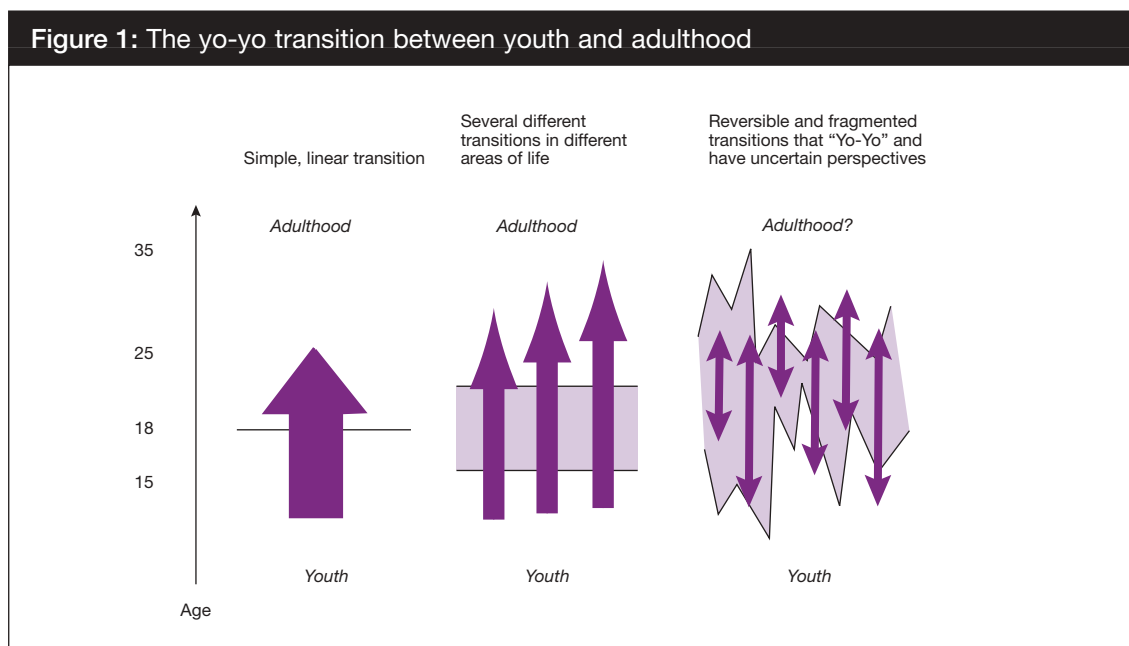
**Figure 1:** The yo-yo transition between youth and adulthood

Simple, linear transition

Several different transitions in different areas of life

Reversible and fragmented transitions that "Yo-Yo" and have uncertain perspectives

Adulthood

Adulthood

Adulthood?

35

25

18

15

Youth

Youth

Youth

Age